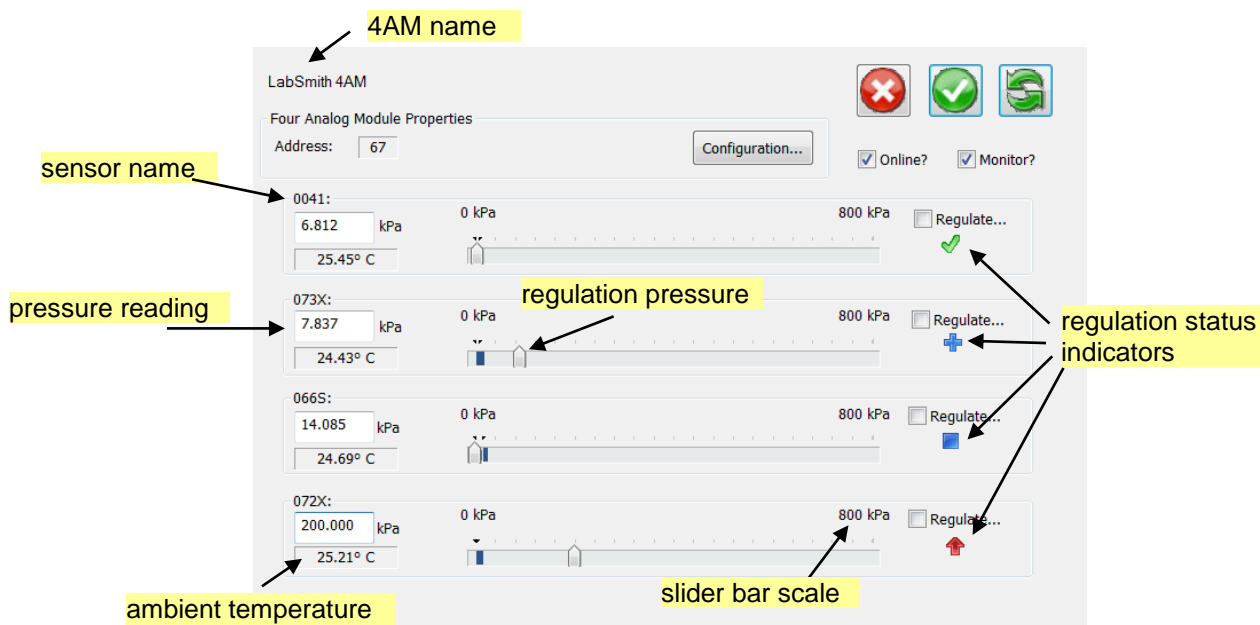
4AM name

LabSmith 4AM

Four Analog Module Properties

Address: 67

Configuration...

Online? Monitor?

sensor name

0041:

6.812 kPa

25.45° C

0 kPa 800 kPa

Regulate...

pressure reading

073X:

7.837 kPa

24.43° C

regulation pressure

0 kPa 800 kPa

Regulate...

regulation status indicators

066S:

14.085 kPa

24.69° C

0 kPa 800 kPa

Regulate...

072X:

200.000 kPa

25.21° C

0 kPa 800 kPa

Regulate...

ambient temperature

slider bar scale